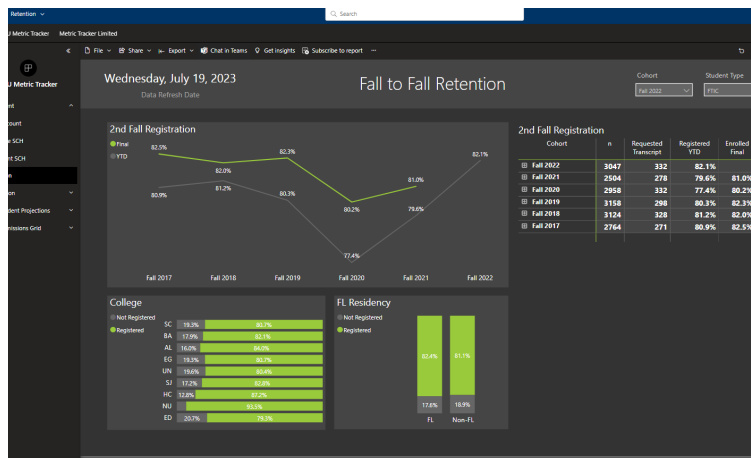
Retention ⌄

Search

U Metric Tracker    Metric Tracker Limited

« File ⌄ Share ⌄ Export ⌄ Chat in Teams Get insights Subscribe to report ···

U Metric Tracker

ent
ount
SCH
nt SCH
n
on
dent Projections
missions Grid

Wednesday, July 19, 2023
Data Refresh Date

Fall to Fall Retention

Cohort
Fall 2022

Student Type
FTIC

2nd Fall Registration
Final
YTD

82.5%
82.0%
82.3%
80.9%
81.2%
80.3%
80.2%
81.0%
79.6%
77.4%
82.1%

Fall 2017 Fall 2018 Fall 2019 Fall 2020 Fall 2021 Fall 2022

2nd Fall Registration

| Cohort | n | Requested Transcript | Registered YTD | Enrolled Final |
|---|---|---|---|---|
| ⊞ Fall 2022 | 3047 | 332 | 82.1% | |
| ⊞ Fall 2021 | 2504 | 278 | 79.6% | 81.0% |
| ⊞ Fall 2020 | 2958 | 332 | 77.4% | 80.2% |
| ⊞ Fall 2019 | 3158 | 298 | 80.3% | 82.3% |
| ⊞ Fall 2018 | 3124 | 328 | 81.2% | 82.0% |
| ⊞ Fall 2017 | 2764 | 271 | 80.9% | 82.5% |

College
Not Registered
Registered

| | Not Registered | Registered |
|---|---|---|
| SC | 19.3% | 80.7% |
| BA | 17.9% | 82.1% |
| AL | 16.0% | 84.0% |
| EG | 19.3% | 80.7% |
| UN | 19.6% | 80.4% |
| SJ | 17.2% | 82.8% |
| HC | 12.8% | 87.2% |
| NU | | 93.5% |
| ED | 20.7% | 79.3% |

FL Residency
Not Registered
Registered

82.4%
61.1%
17.6%
18.9%
FL Non-FL